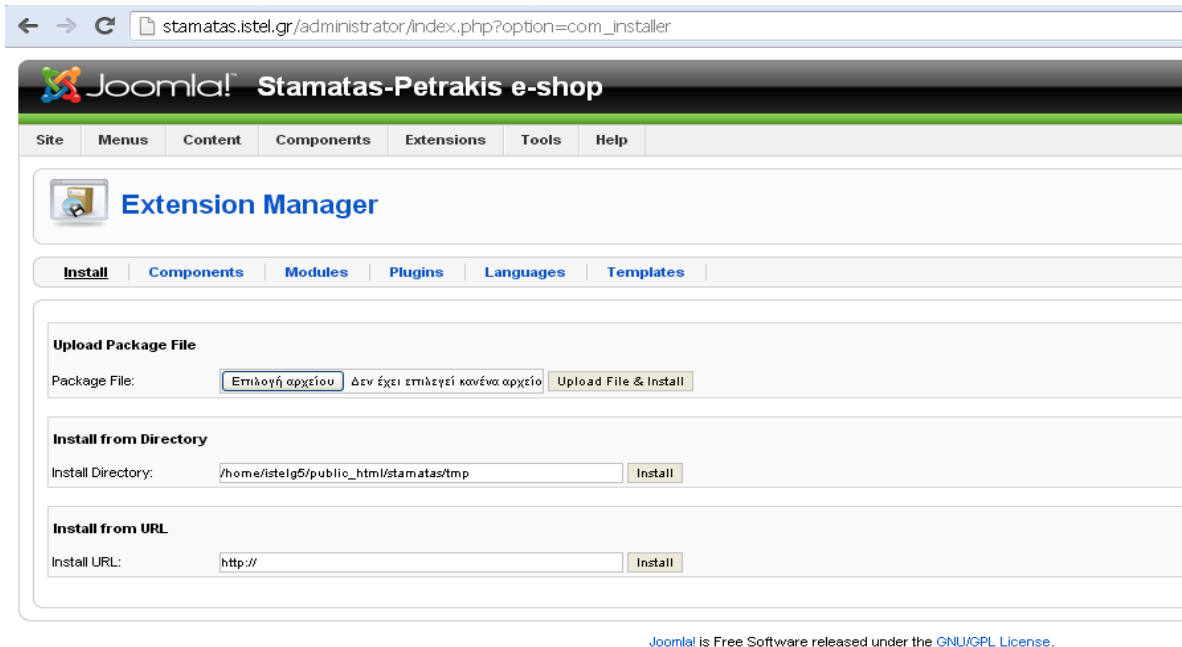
stamatas.istel.gr/administrator/index.php?option=com_installer

Joomla! Stamatas-Petrakis e-shop

Site Menus Content Components Extensions Tools Help

Extension Manager

Install | Components | Modules | Plugins | Languages | Templates

Upload Package File

Package File: Επιλογή αρχείου Δεν έχει επιλεγεί κανένα αρχείο Upload File & Install

Install from Directory

Install Directory: /home/istelg5/public_html/stamatas/tmp Install

Install from URL

Install URL: http:// Install

Joomla! is Free Software released under the GNU/GPL License.